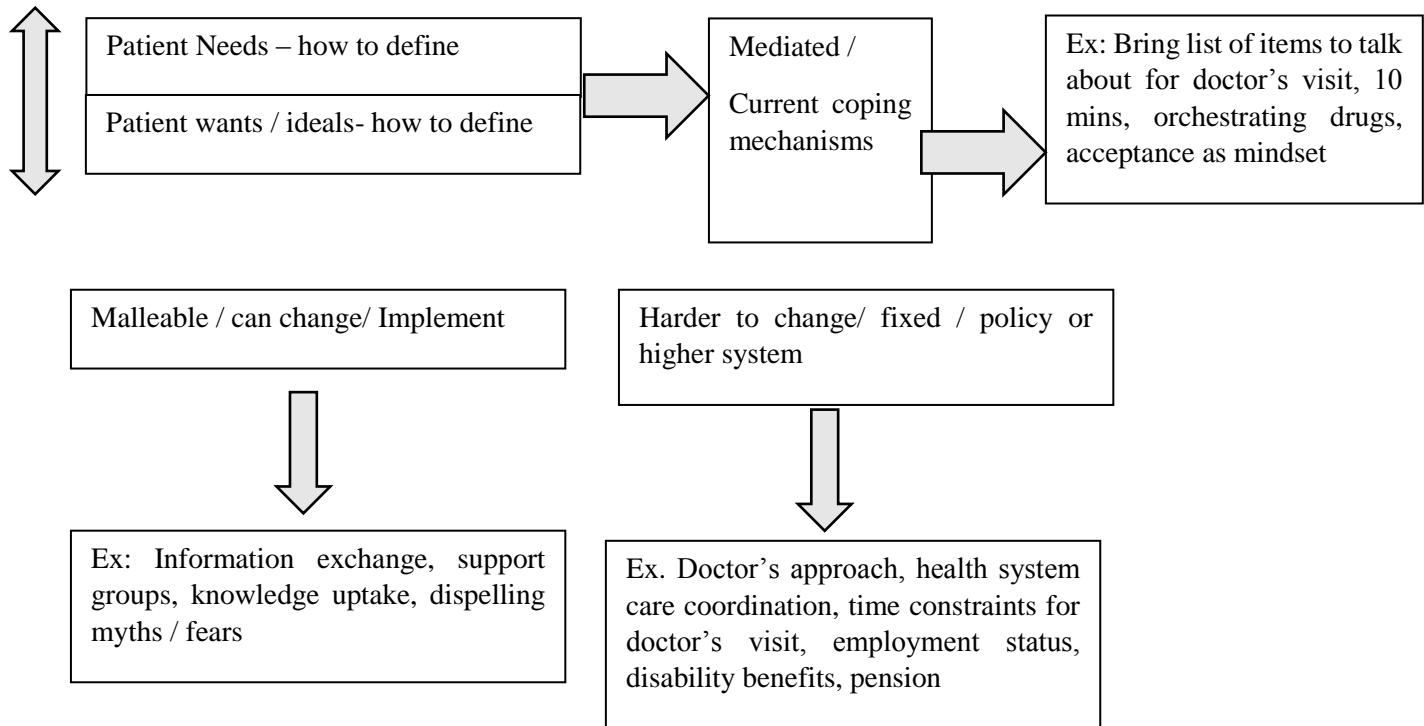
Patient Needs – how to define

Patient wants / ideals- how to define

Mediated /

Current coping mechanisms

Ex: Bring list of items to talk about for doctor's visit, 10 mins, orchestrating drugs, acceptance as mindset

Malleable / can change/ Implement

Ex: Information exchange, support groups, knowledge uptake, dispelling myths / fears

Harder to change/ fixed / policy or higher system

Ex. Doctor's approach, health system care coordination, time constraints for doctor's visit, employment status, disability benefits, pension